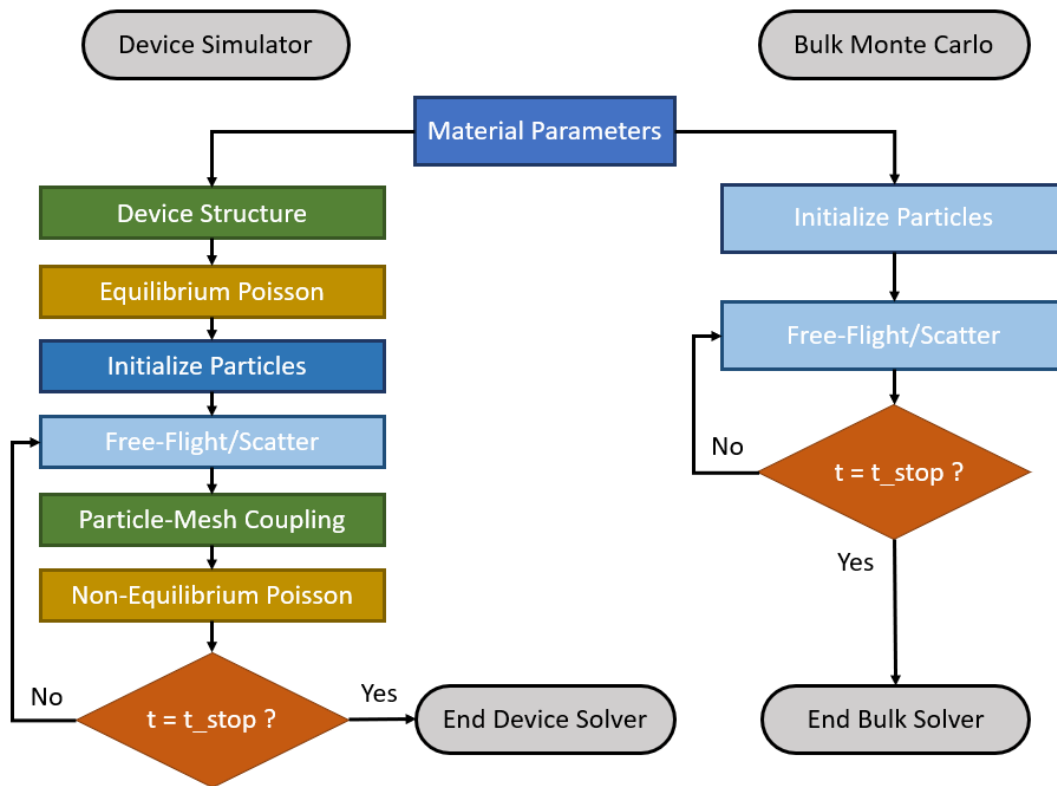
Device Simulator

Bulk Monte Carlo

Material Parameters

Device Structure

Equilibrium Poisson

Initialize Particles

Free-Flight/Scatter

Particle-Mesh Coupling

Non-Equilibrium Poisson

No

t = t_stop ?

Yes

End Device Solver

Initialize Particles

Free-Flight/Scatter

No

t = t_stop ?

Yes

End Bulk Solver